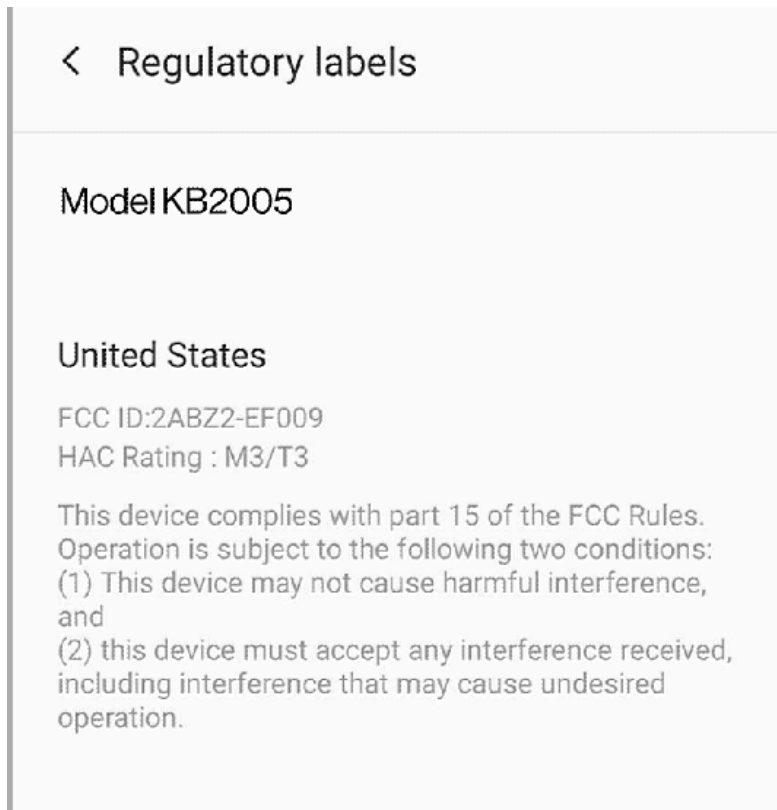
< Regulatory labels

Model KB2005

United States

FCC ID:2ABZ2-EF009
HAC Rating : M3/T3

This device complies with part 15 of the FCC Rules. Operation is subject to the following two conditions:
(1) This device may not cause harmful interference, and
(2) this device must accept any interference received, including interference that may cause undesired operation.